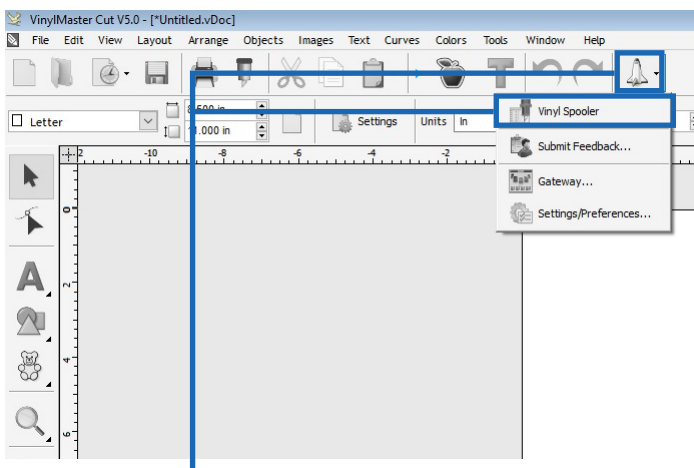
VinylMaster Cut V5.0 - [*Untitled.vDoc]

File Edit View Layout Arrange Objects Images Text Curves Colors Tools Window Help

Letter

8.500 in

1.000 in

Settings

Units In

Vinyl Spooler

Submit Feedback...

Gateway...

Settings/Preferences...

-12 -10 -8 -6 -4 -2

0

2

4

6